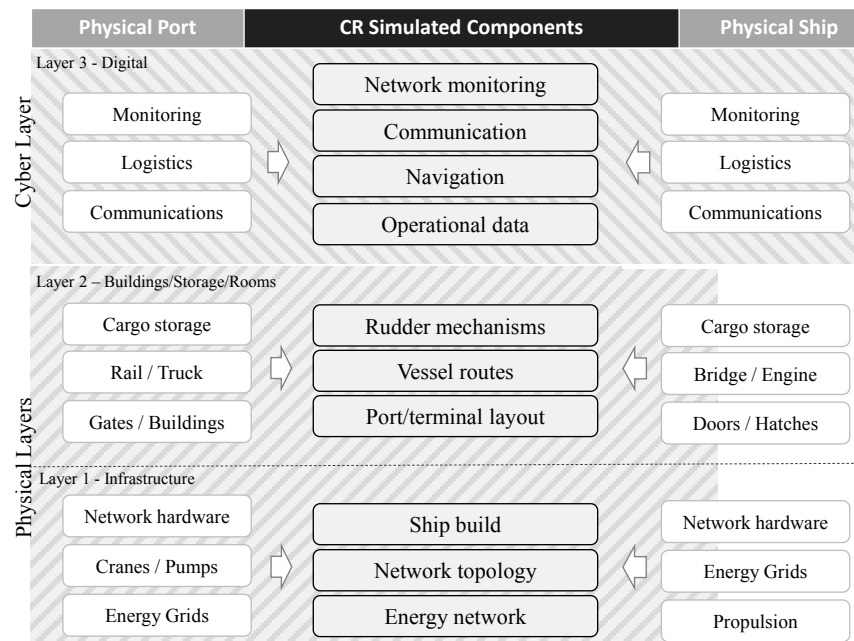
Physical Port

CR Simulated Components

Physical Ship

Cyber Layer

Layer 3 - Digital

Monitoring

Logistics

Communications

Network monitoring

Communication

Navigation

Operational data

Monitoring

Logistics

Communications

Physical Layers

Layer 2 – Buildings/Storage/Rooms

Cargo storage

Rail / Truck

Gates / Buildings

Rudder mechanisms

Vessel routes

Port/terminal layout

Cargo storage

Bridge / Engine

Doors / Hatches

Layer 1 - Infrastructure

Network hardware

Cranes / Pumps

Energy Grids

Ship build

Network topology

Energy network

Network hardware

Energy Grids

Propulsion